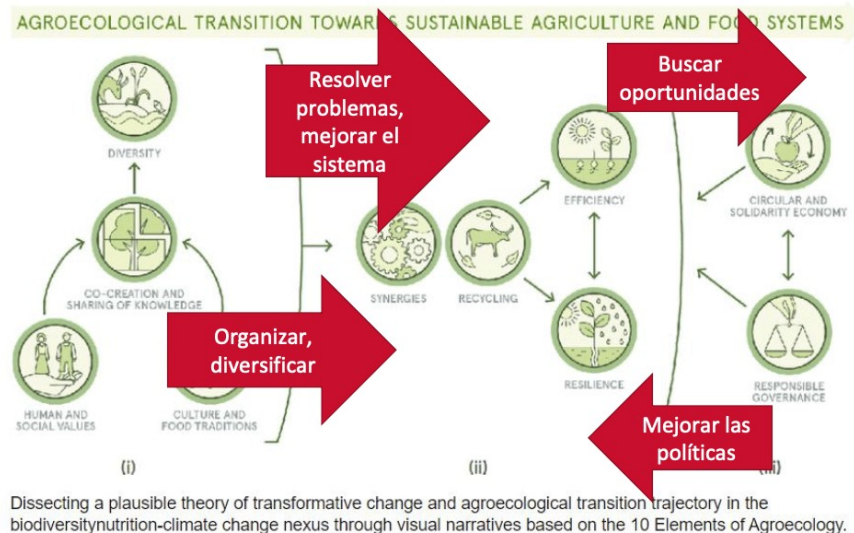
AGROECOLOGICAL TRANSITION TOWAR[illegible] SUSTAINABLE AGRICULTURE AND FOOD SYSTEMS

Resolver problemas, mejorar el sistema

Buscar oportunidades

DIVERSITY

CO-CREATION AND SHARING OF KNOWLEDGE

HUMAN AND SOCIAL VALUES

CULTURE AND FOOD TRADITIONS

Organizar, diversificar

SYNERGIES

RECYCLING

EFFICIENCY

RESILIENCE

CIRCULAR AND SOLIDARITY ECONOMY

RESPONSIBLE GOVERNANCE

Mejorar las políticas

(i)

(ii)

(iii)

Dissecting a plausible theory of transformative change and agroecological transition trajectory in the biodiversitynutrition-climate change nexus through visual narratives based on the 10 Elements of Agroecology.